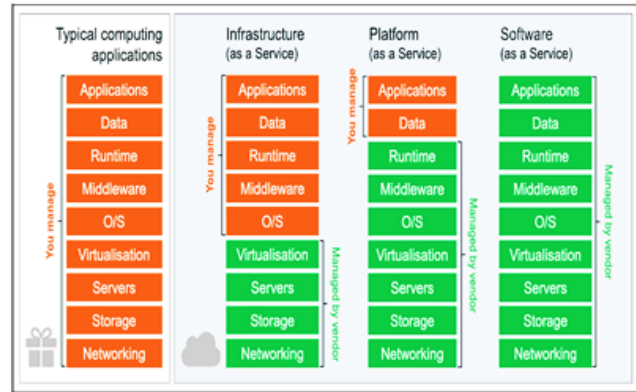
Typical computing applications

You manage

Applications
Data
Runtime
Middleware
O/S
Virtualisation
Servers
Storage
Networking

Infrastructure (as a Service)

You manage

Applications
Data
Runtime
Middleware
O/S

Managed by vendor

Virtualisation
Servers
Storage
Networking

Platform (as a Service)

You manage

Applications
Data

Managed by vendor

Runtime
Middleware
O/S
Virtualisation
Servers
Storage
Networking

Software (as a Service)

Managed by vendor

Applications
Data
Runtime
Middleware
O/S
Virtualisation
Servers
Storage
Networking